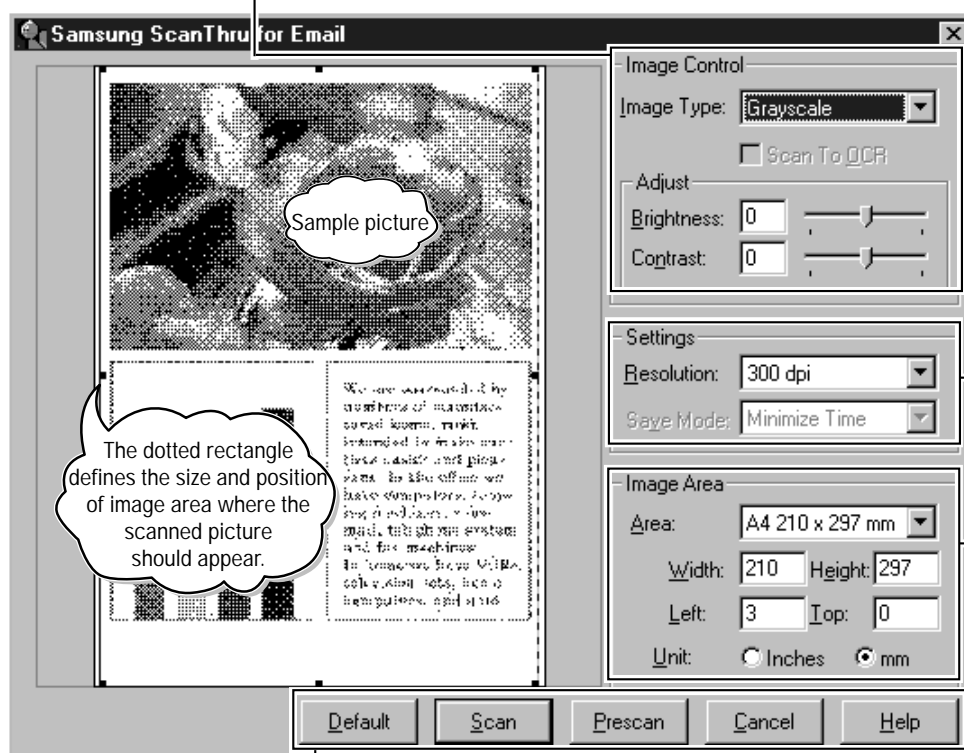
Samsung ScanThru for Email

Sample picture

The dotted rectangle defines the size and position of image area where the scanned picture should appear.

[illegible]

Image Control
Image Type: Grayscale
Scan To OCR
Adjust
Brightness: 0
Contrast: 0

Settings
Resolution: 300 dpi
Save Mode: Minimize Time

Image Area
Area: A4 210 x 297 mm
Width: 210 Height: 297
Left: 3 Top: 0
Unit: Inches mm

Default Scan Prescan Cancel Help